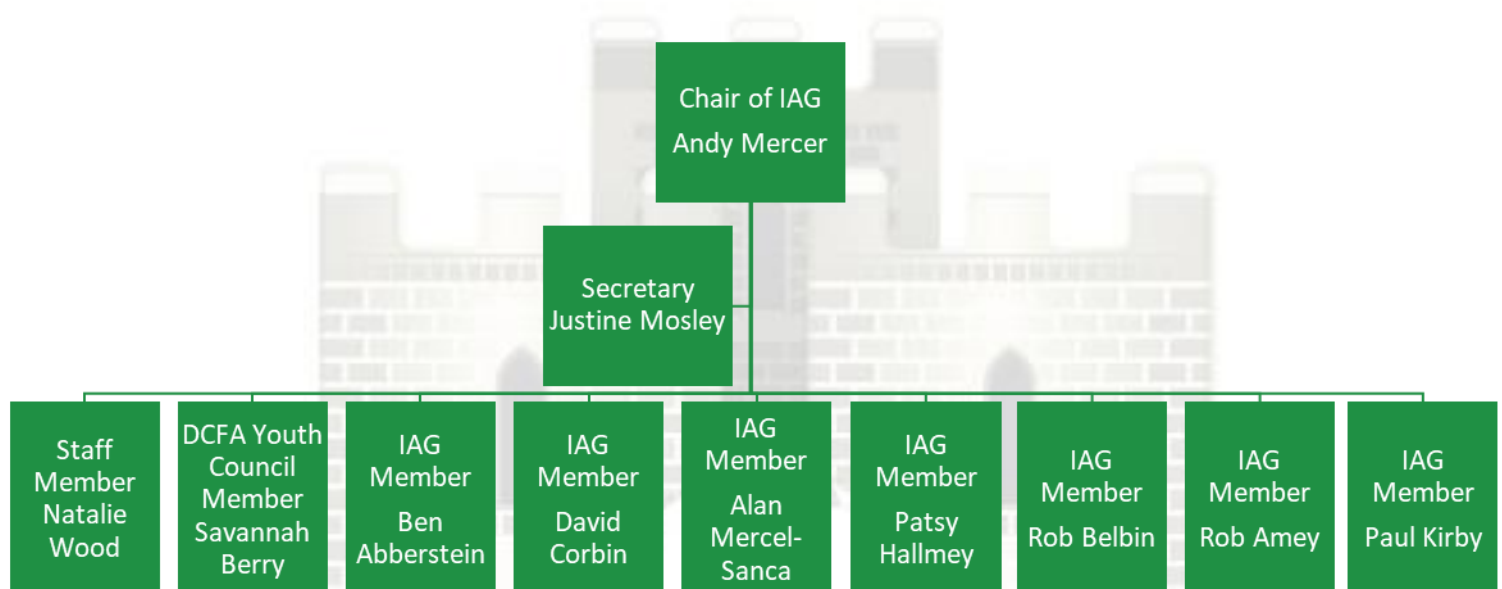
Chair of IAG
Andy Mercer

Secretary
Justine Mosley

Staff Member
Natalie Wood

DCFA Youth Council Member
Savannah Berry

IAG Member
Ben Abberstein

IAG Member
David Corbin

IAG Member
Alan Mercel-Sanca

IAG Member
Patsy Hallmey

IAG Member
Rob Belbin

IAG Member
Rob Amey

IAG Member
Paul Kirby